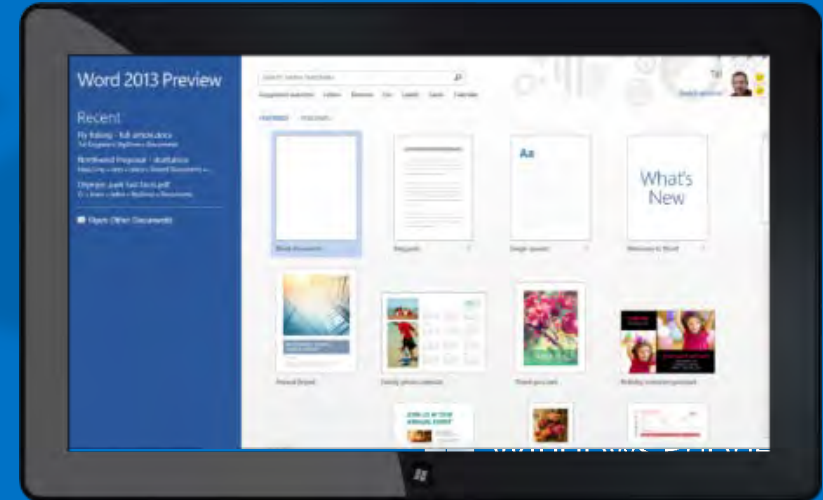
Word 2013 Preview

Recent

Fly fishing - full article.docx

Northwind Proposal - draft.docx

Olympic park fact sheet.pdf

Open Other Documents

Search online templates

Suggested searches: Letters Resume Fax Labels Cards Calendar

FEATURED PERSONAL

Aa

What's New

Blank document

Single spaced

Welcome to Word

Annual Report

Family photo calendar

Thank you card

Birthday invitation postcard